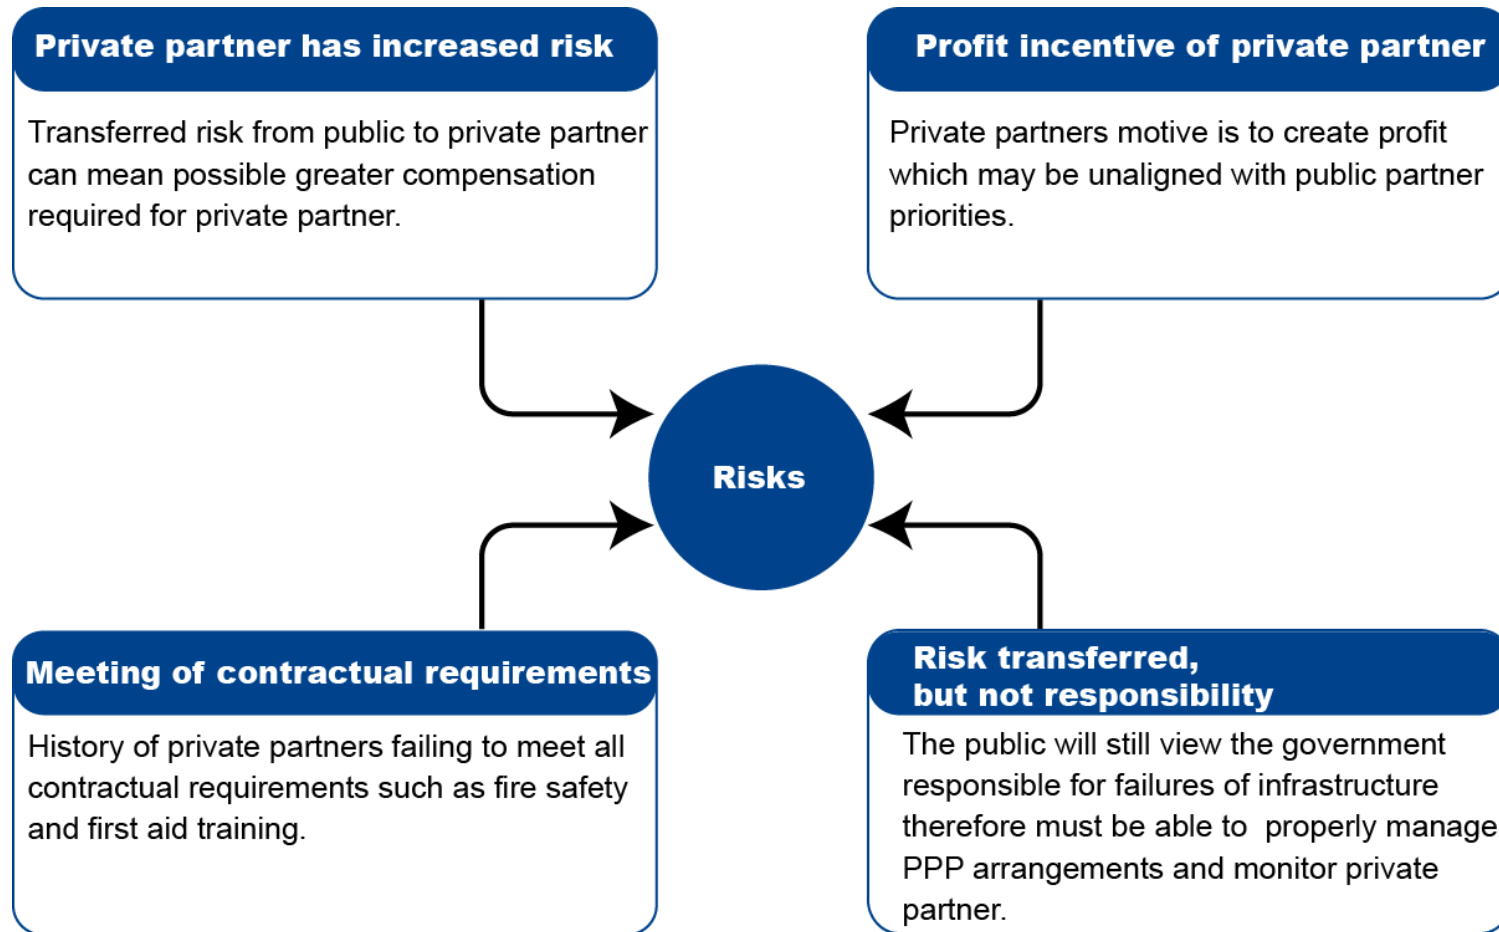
Private partner has increased risk

Transferred risk from public to private partner can mean possible greater compensation required for private partner.

Profit incentive of private partner

Private partners motive is to create profit which may be unaligned with public partner priorities.

Risks

Meeting of contractual requirements

History of private partners failing to meet all contractual requirements such as fire safety and first aid training.

Risk transferred, but not responsibility

The public will still view the government responsible for failures of infrastructure therefore must be able to properly manage PPP arrangements and monitor private partner.